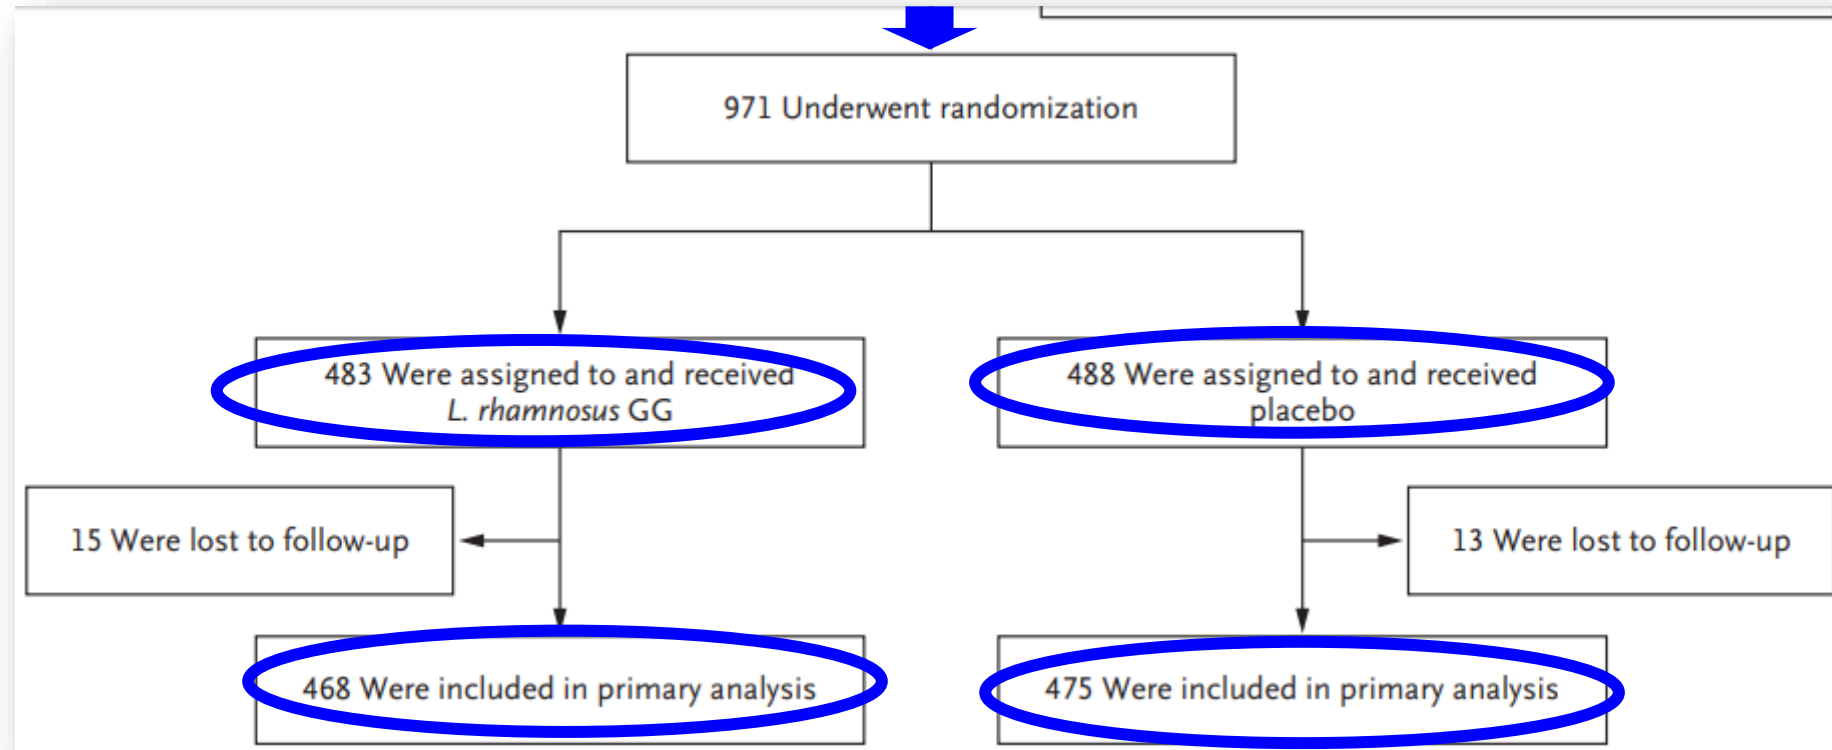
971 Underwent randomization

483 Were assigned to and received *L. rhamnosus* GG

488 Were assigned to and received placebo

15 Were lost to follow-up

13 Were lost to follow-up

468 Were included in primary analysis

475 Were included in primary analysis